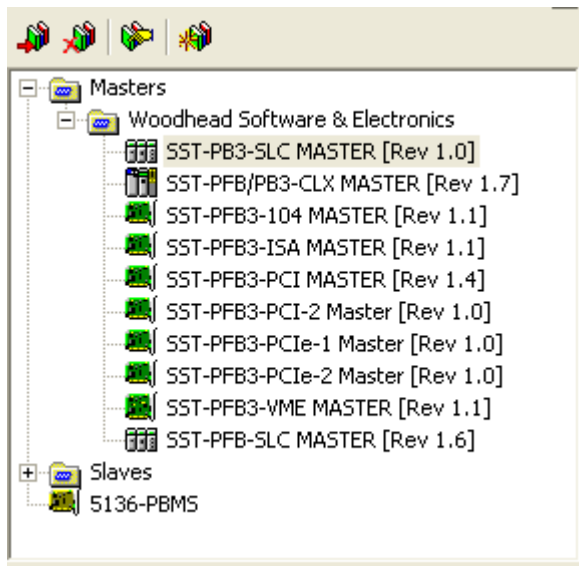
Masters
Woodhead Software & Electronics
SST-PB3-SLC MASTER [Rev 1.0]
SST-PFB/PB3-CLX MASTER [Rev 1.7]
SST-PFB3-104 MASTER [Rev 1.1]
SST-PFB3-ISA MASTER [Rev 1.1]
SST-PFB3-PCI MASTER [Rev 1.4]
SST-PFB3-PCI-2 Master [Rev 1.0]
SST-PFB3-PCIe-1 Master [Rev 1.0]
SST-PFB3-PCIe-2 Master [Rev 1.0]
SST-PFB3-VME MASTER [Rev 1.1]
SST-PFB-SLC MASTER [Rev 1.6]
Slaves
5136-PBMS